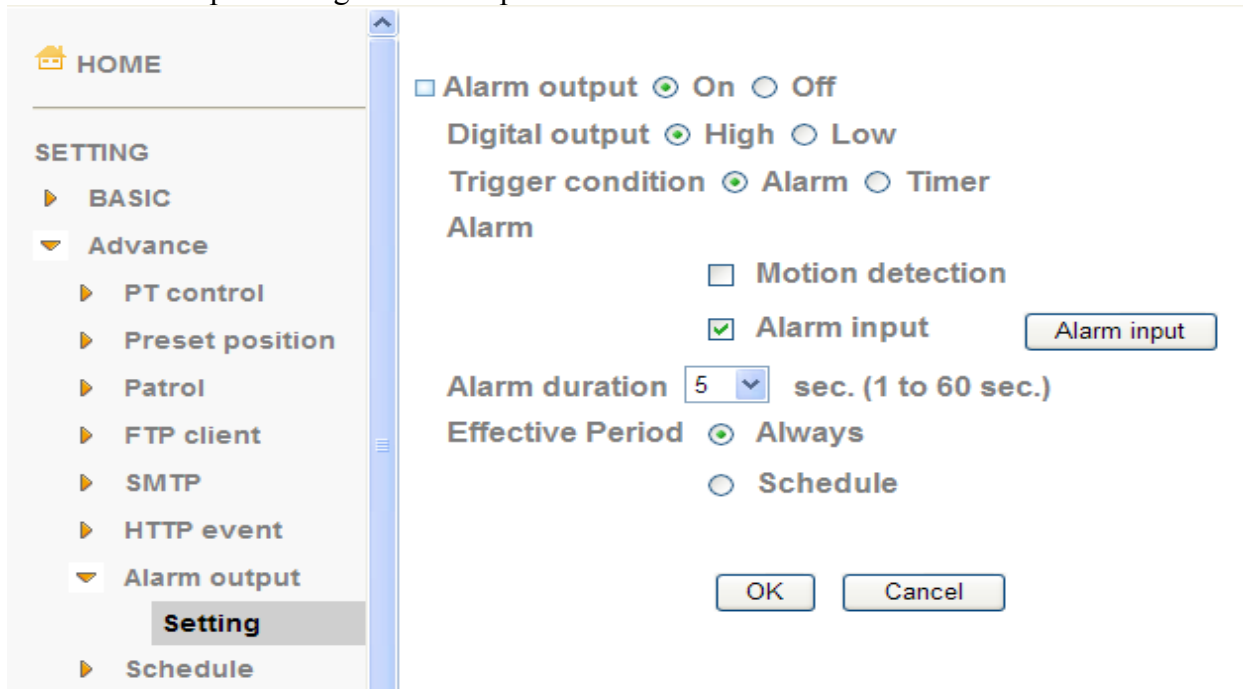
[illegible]

HOME

SETTING

BASIC

Advance

PT control

Preset position

Patrol

FTP client

SMTP

HTTP event

Alarm output

Setting

Schedule

Alarm output On Off

Digital output High Low

Trigger condition Alarm Timer

Alarm

Motion detection

Alarm input Alarm input

Alarm duration 5 sec. (1 to 60 sec.)

Effective Period Always

Schedule

OK Cancel